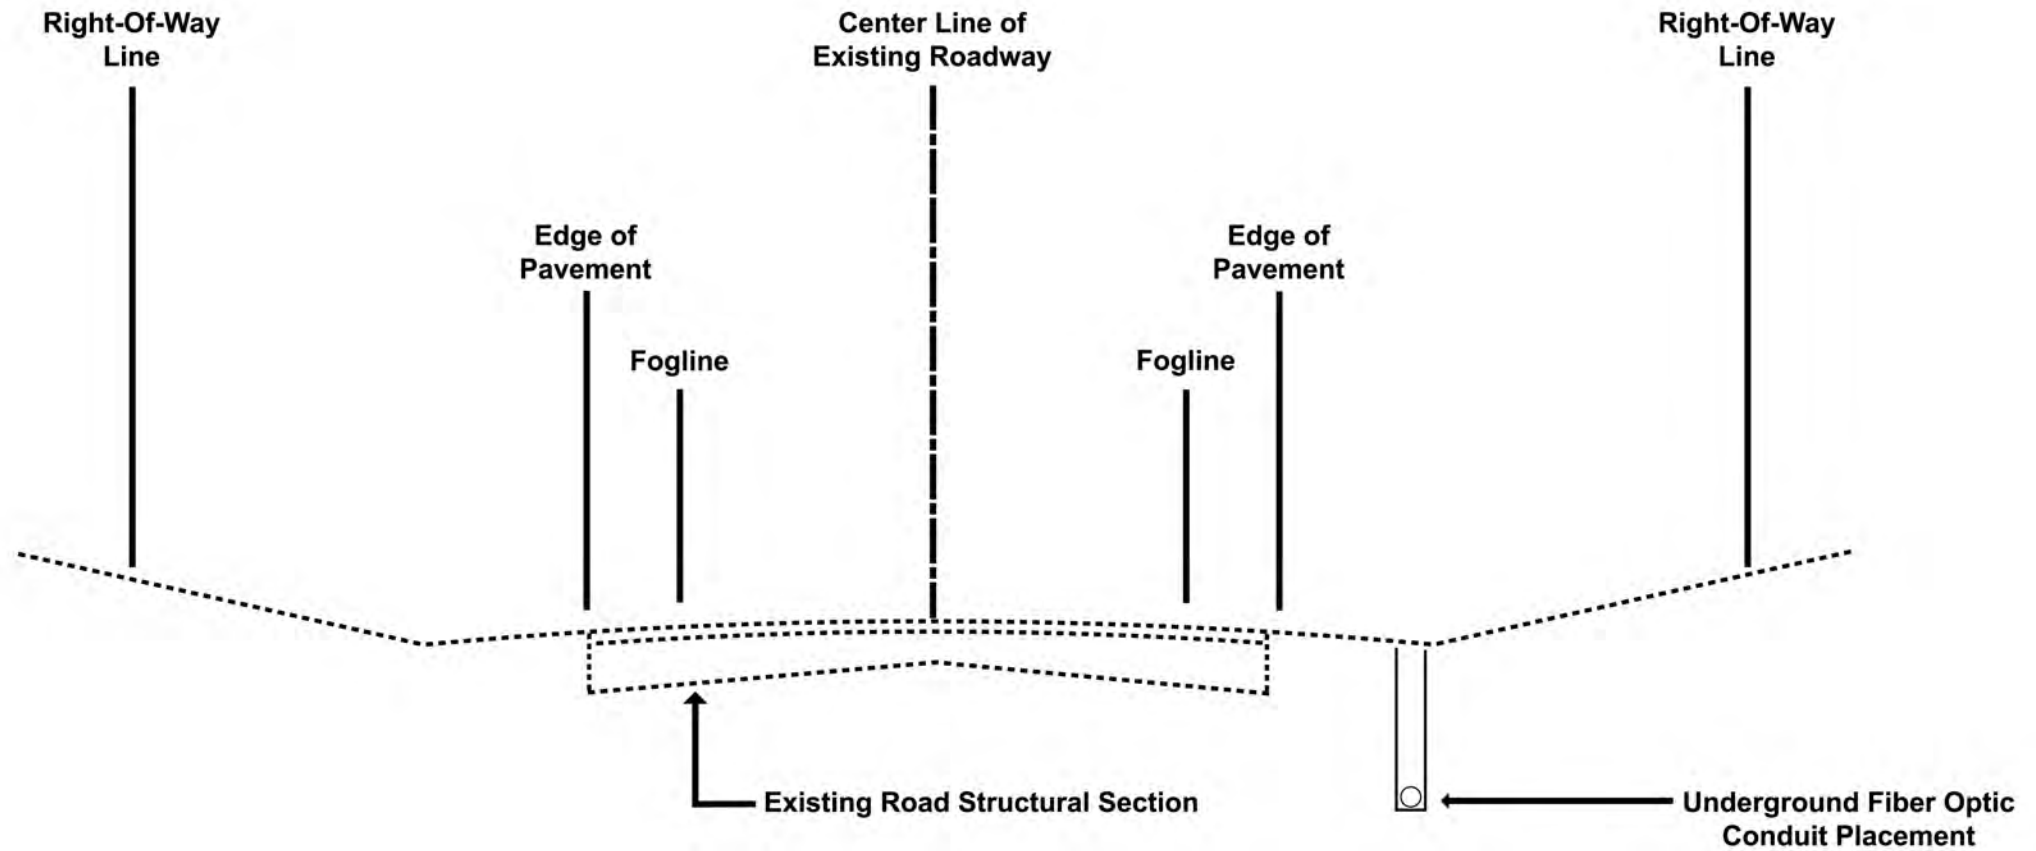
Right-Of-Way Line

Center Line of Existing Roadway

Right-Of-Way Line

Edge of Pavement

Edge of Pavement

Fogline

Fogline

Existing Road Structural Section

Underground Fiber Optic Conduit Placement